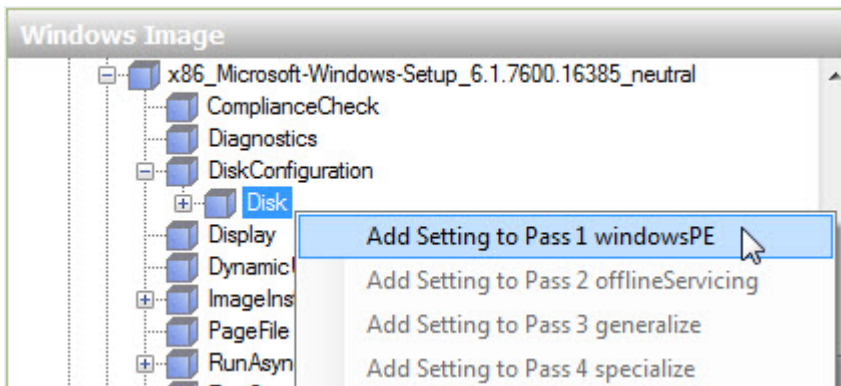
Windows Image

x86_Microsoft-Windows-Setup_6.1.7600.16385_neutral
ComplianceCheck
Diagnostics
DiskConfiguration
Disk
Display
Dynamic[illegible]
ImageIns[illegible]
PageFile
RunAsyn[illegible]

Add Setting to Pass 1 windowsPE
Add Setting to Pass 2 offlineServicing
Add Setting to Pass 3 generalize
Add Setting to Pass 4 specialize